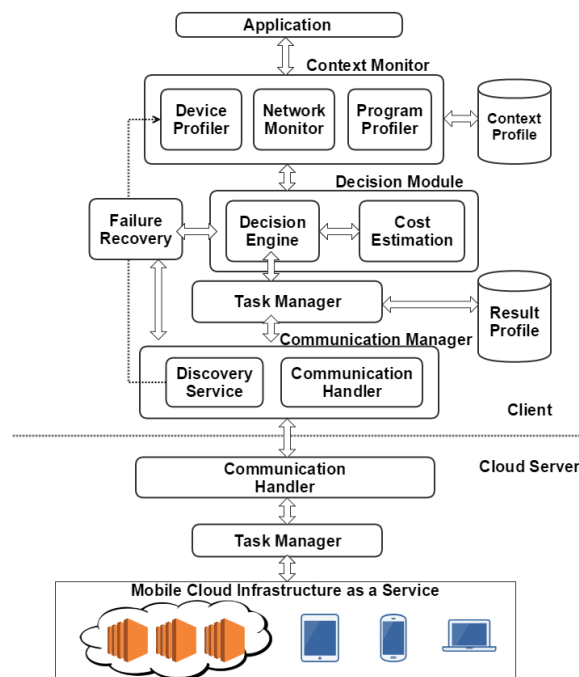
Application

Context Monitor

Device Profiler

Network Monitor

Program Profiler

Context Profile

Decision Module

Failure Recovery

Decision Engine

Cost Estimation

Task Manager

Result Profile

Communication Manager

Discovery Service

Communication Handler

Client

Cloud Server

Communication Handler

Task Manager

Mobile Cloud Infrastructure as a Service